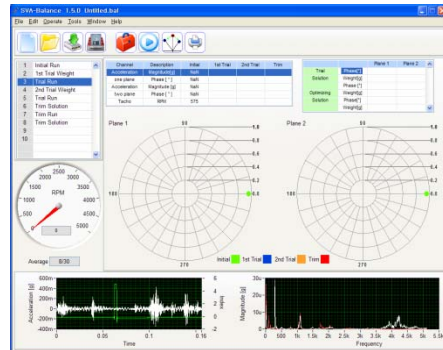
SVA-Balance 1.5.0 Untitled.bal

File Edit Operate Tools Window Help

1 Initial Run
2 1st Trial Weight
3 Trial Run
4 2nd Trial Weight
5 Trial Run
6 Trim Solution
7 Trim Run
8 Trim Solution
9
10

| Channel | Description | Initial | 1st Trial | 2nd Trial | Trim |
|---|---|---|---|---|---|
| Acceleration | Magnitude [g] | NaN | | | |
| one plane | Phase [°] | NaN | | | |
| Acceleration | Magnitude [g] | NaN | | | |
| two plane | Phase [°] | NaN | | | |
| Tacho | RPM | 575 | | | |

| | | Plane 1 | Plane 2 |
|---|---|---|---|
| Trial Solution | Phase [°] | | |
| | Weight [g] | | |
| | Phase [°] | | |
| Optimizing Solution | Weight [g] | | |
| | Phase [°] | | |
| | Weight [g] | | |

Plane 1

Plane 2

90
1.0
0.8
0.6
0.4
0.2
180
0.0
270

90
1.0
0.8
0.6
0.4
0.2
180
0.0
270

2000 2500 3000
1500 3500
RPM
1000 4000
500 4500
0 5000
4

Average 8/30

Initial 1st Trial 2nd Trial Trim

600m
400m
200m
0
-200m
-400m
-600m
Acceleration [g]
6
4
2
0
-2
Tacho
0 0.05 0.1 0.15
Time

30m
25m
20m
15m
10m
5m
0
Magnitude [g]
0 500 1k 1.5k 2k 2.5k 3k 3.5k 4k 4.5k 5k 5.5k
Frequency